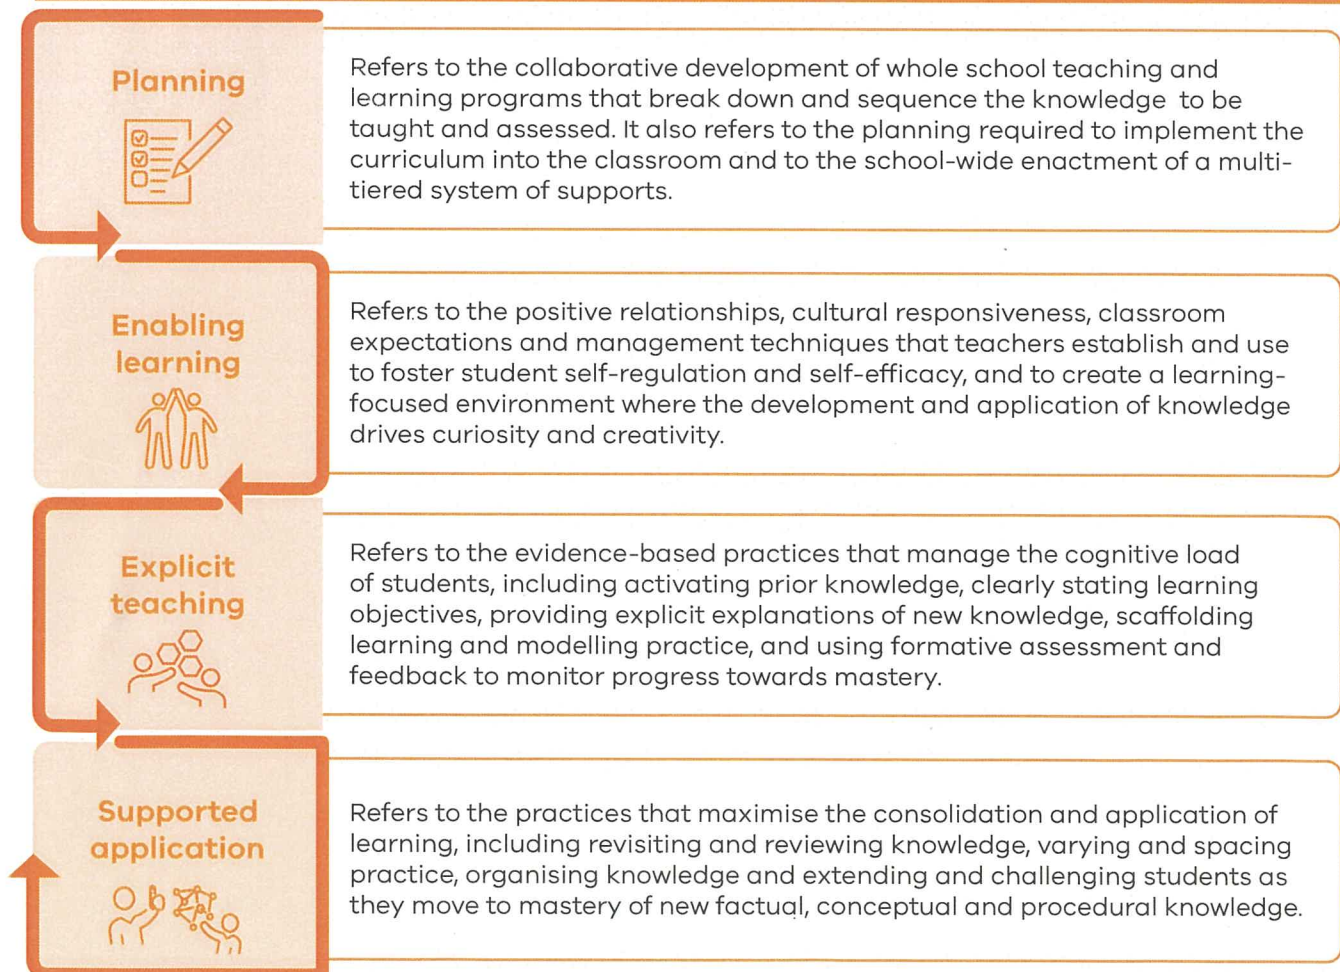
Planning

Refers to the collaborative development of whole school teaching and learning programs that break down and sequence the knowledge to be taught and assessed. It also refers to the planning required to implement the curriculum into the classroom and to the school-wide enactment of a multi-tiered system of supports.

Enabling learning

Refers to the positive relationships, cultural responsiveness, classroom expectations and management techniques that teachers establish and use to foster student self-regulation and self-efficacy, and to create a learning-focused environment where the development and application of knowledge drives curiosity and creativity.

Explicit teaching

Refers to the evidence-based practices that manage the cognitive load of students, including activating prior knowledge, clearly stating learning objectives, providing explicit explanations of new knowledge, scaffolding learning and modelling practice, and using formative assessment and feedback to monitor progress towards mastery.

Supported application

Refers to the practices that maximise the consolidation and application of learning, including revisiting and reviewing knowledge, varying and spacing practice, organising knowledge and extending and challenging students as they move to mastery of new factual, conceptual and procedural knowledge.